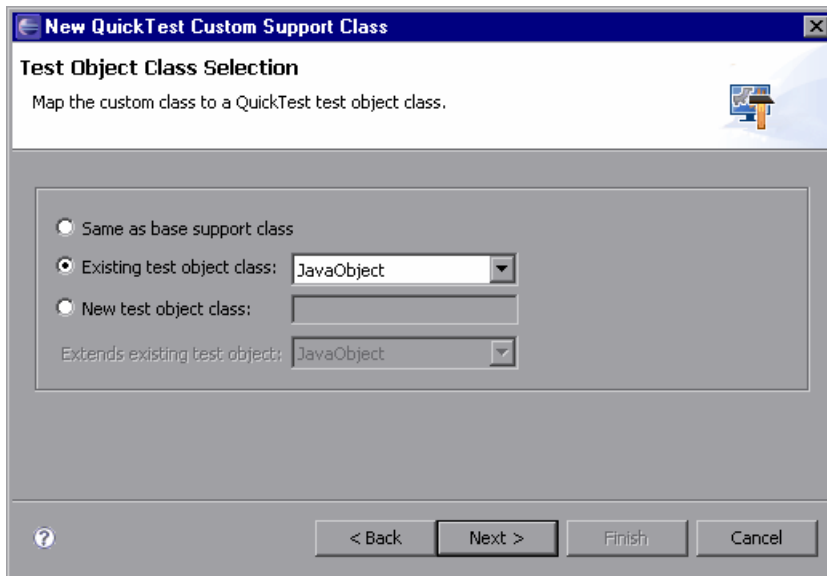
New QuickTest Custom Support Class

Test Object Class Selection

Map the custom class to a QuickTest test object class.

Same as base support class

Existing test object class: JavaObject

New test object class:

Extends existing test object: JavaObject

?

< Back

Next >

Finish

Cancel